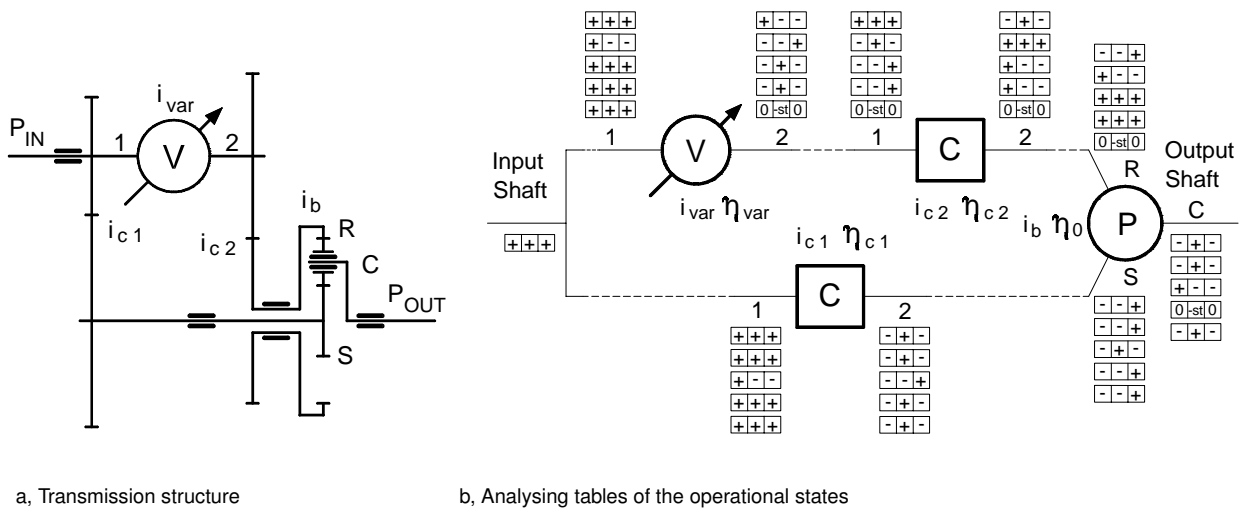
$P_{IN}$
1
V
2
$i_{var}$
$i_{c1}$
$i_{c2}$
$i_b$
R
C
$P_{OUT}$
S

| + | + | + |
|---|---|---|
| + | - | - |
| + | + | + |
| + | + | + |
| + | + | + |

| + | - | - |
|---|---|---|
| - | - | + |
| - | + | - |
| - | + | - |
| 0 | -st | 0 |

| + | + | + |
|---|---|---|
| - | + | - |
| - | - | + |
| - | - | + |
| 0 | -st | 0 |

| - | + | - |
|---|---|---|
| + | + | + |
| + | - | - |
| + | - | - |
| 0 | -st | 0 |

| - | - | + |
|---|---|---|
| + | - | - |
| + | + | + |
| + | + | + |
| 0 | -st | 0 |

1
V
2
1
C
2
Input Shaft
R
Output Shaft
C

| + | + | + |
|---|---|---|

$i_{var}$ $\eta_{var}$
$i_{c2}$ $\eta_{c2}$
$i_{c1}$ $\eta_{c1}$
$i_b$ $\eta_0$
P

| - | + | - |
|---|---|---|
| - | + | - |
| + | - | - |
| 0 | -st | 0 |
| - | + | - |

S
1
C
2

| - | - | + |
|---|---|---|
| - | - | + |
| - | + | - |
| - | - | + |
| - | - | + |

| + | + | + |
|---|---|---|
| + | + | + |
| + | - | - |
| + | + | + |
| + | + | + |

| - | + | - |
|---|---|---|
| - | + | - |
| - | - | + |
| - | + | - |
| - | + | - |

a, Transmission structure

b, Analysing tables of the operational states